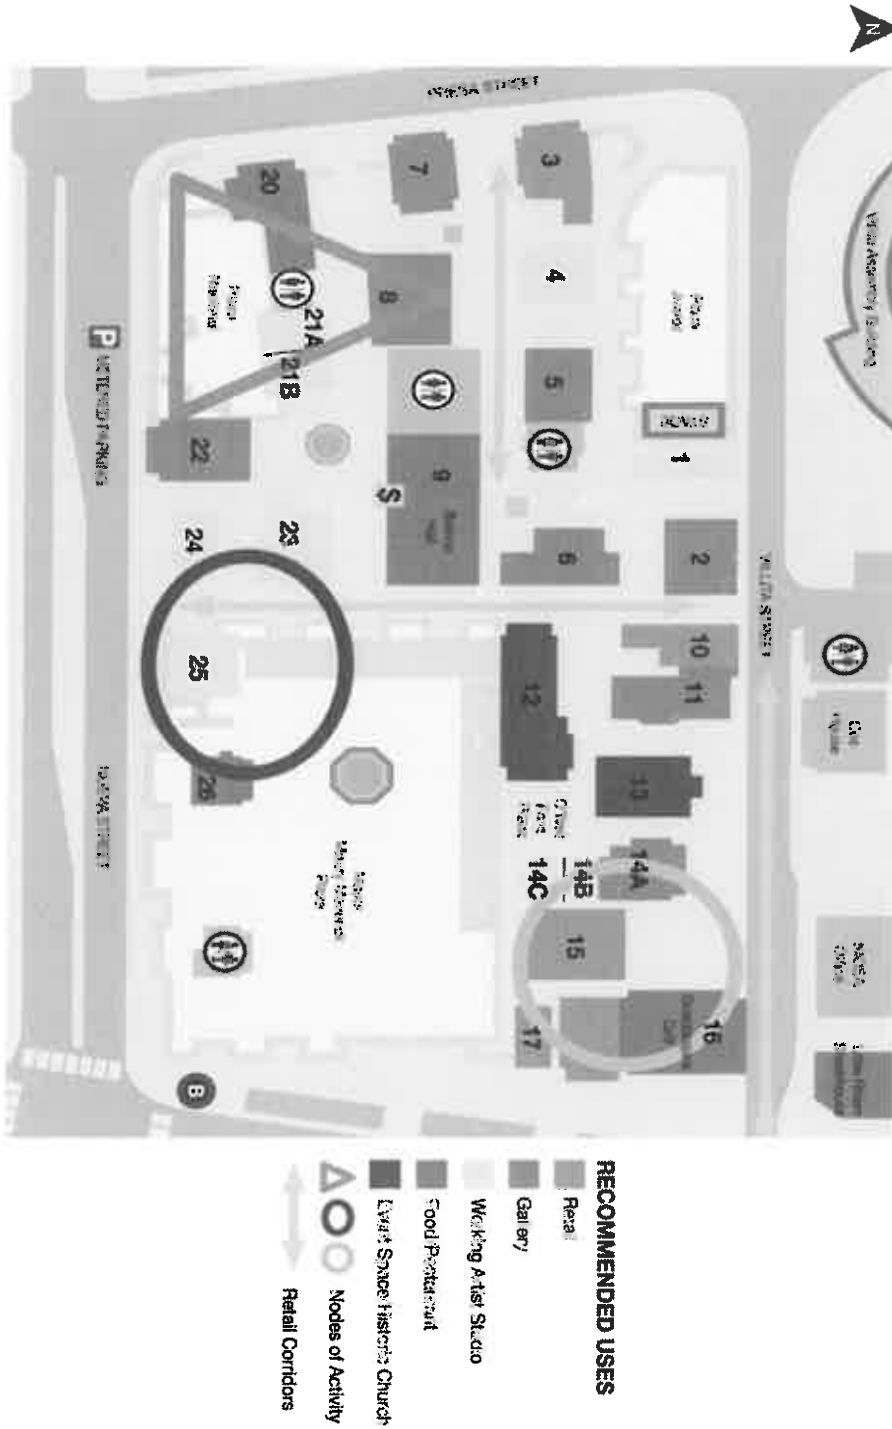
N

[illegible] STREET

3
7
20
4
8
21A
21B
5
9
$
22
1
2
6
23
24
25
10
11
12
13
26
14A
14B
14C
15
16
17

P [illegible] PARKING

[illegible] STREET

VILLITA STREET

B

RECOMMENDED USES
Retail
Gallery
Working Artist Studio
Food/Restaurant
Event Space Historic Church
Nodes of Activity
Retail Corridors